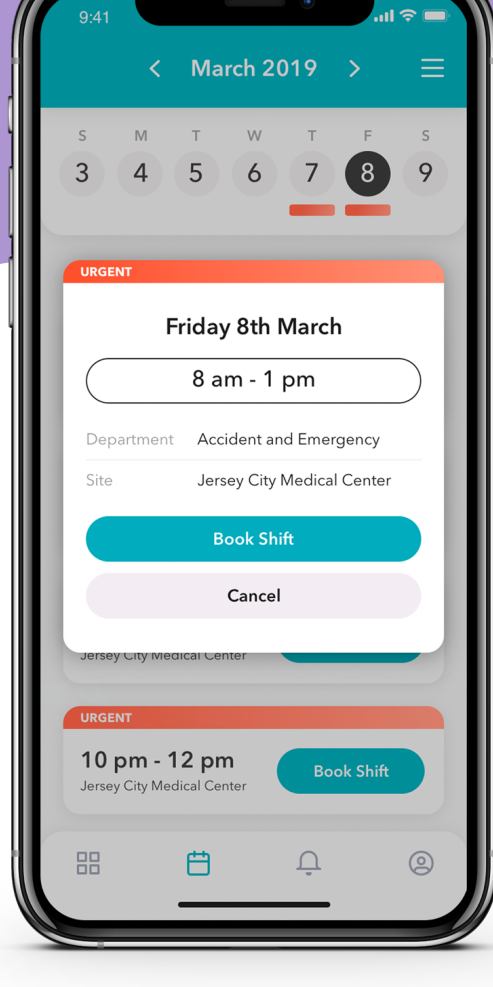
9:41

March 2019

S 3
M 4
T 5
W 6
T 7
F 8
S 9

URGENT

Friday 8th March

8 am - 1 pm

Department Accident and Emergency

Site Jersey City Medical Center

Book Shift

Cancel

Jersey City Medical Center

URGENT

10 pm - 12 pm
Jersey City Medical Center

Book Shift